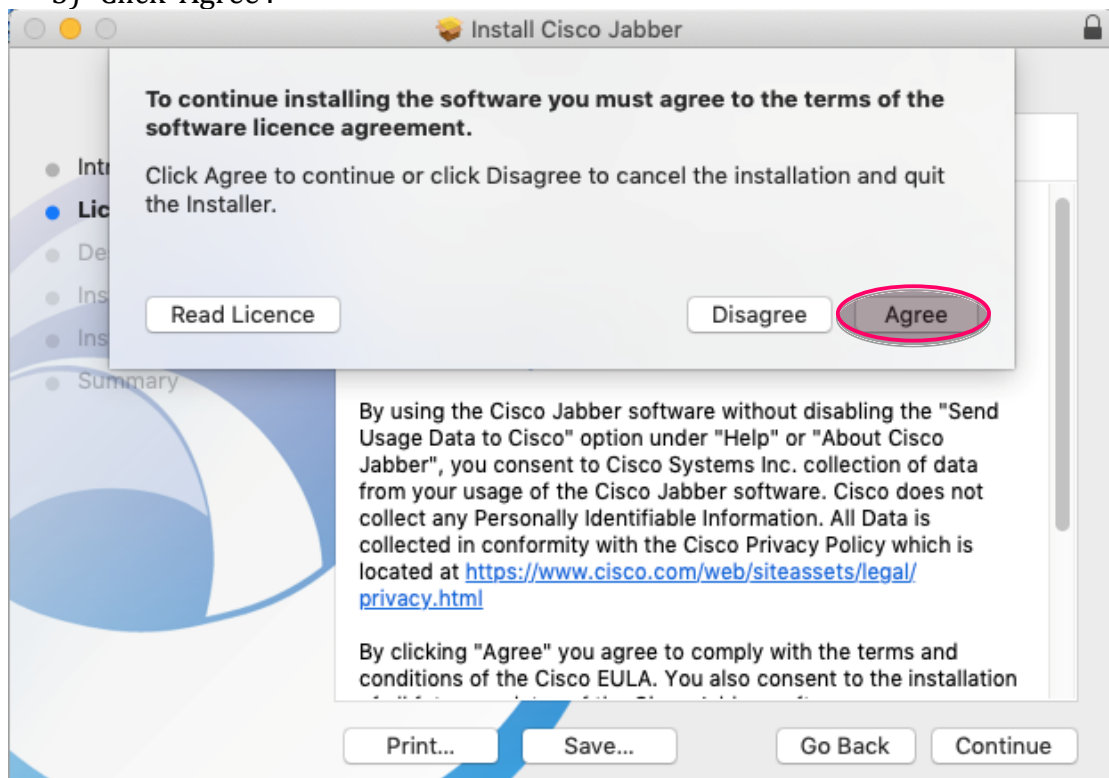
3) Click "Agree".

Install Cisco Jabber

To continue installing the software you must agree to the terms of the software licence agreement.

Click Agree to continue or click Disagree to cancel the installation and quit the Installer.

Read Licence

Disagree

Agree

Intr
Lic
De
Ins
Ins
Summary

By using the Cisco Jabber software without disabling the "Send Usage Data to Cisco" option under "Help" or "About Cisco Jabber", you consent to Cisco Systems Inc. collection of data from your usage of the Cisco Jabber software. Cisco does not collect any Personally Identifiable Information. All Data is collected in conformity with the Cisco Privacy Policy which is located at https://www.cisco.com/web/siteassets/legal/privacy.html

By clicking "Agree" you agree to comply with the terms and conditions of the Cisco EULA. You also consent to the installation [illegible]

Print...

Save...

Go Back

Continue